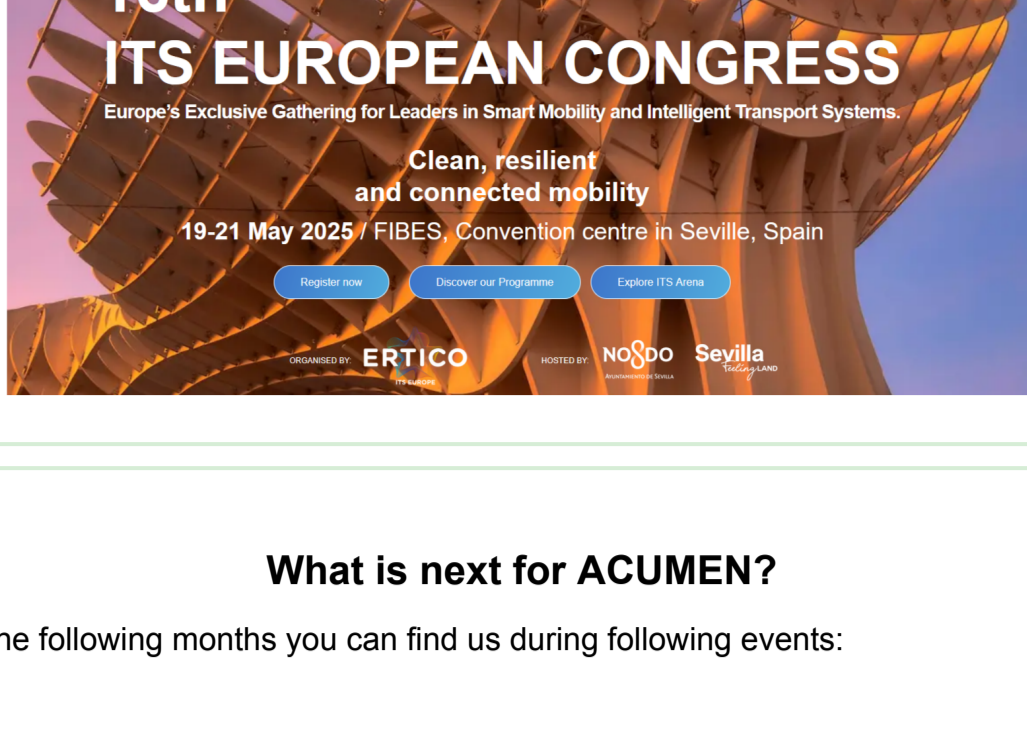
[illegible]
ITS EUROPEAN CONGRESS
Europe's Exclusive Gathering for Leaders in Smart Mobility and Intelligent Transport Systems.

Clean, resilient and connected mobility

19-21 May 2025 / FIBES, Convention centre in Seville, Spain

Register now Discover our Programme Explore ITS Arena

ORGANISED BY: ERTICO ITS EUROPE HOSTED BY: NO8DO AYUNTAMIENTO DE SEVILLA Sevilla Feeling LAND

What is next for ACUMEN?

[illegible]he following months you can find us during following events: